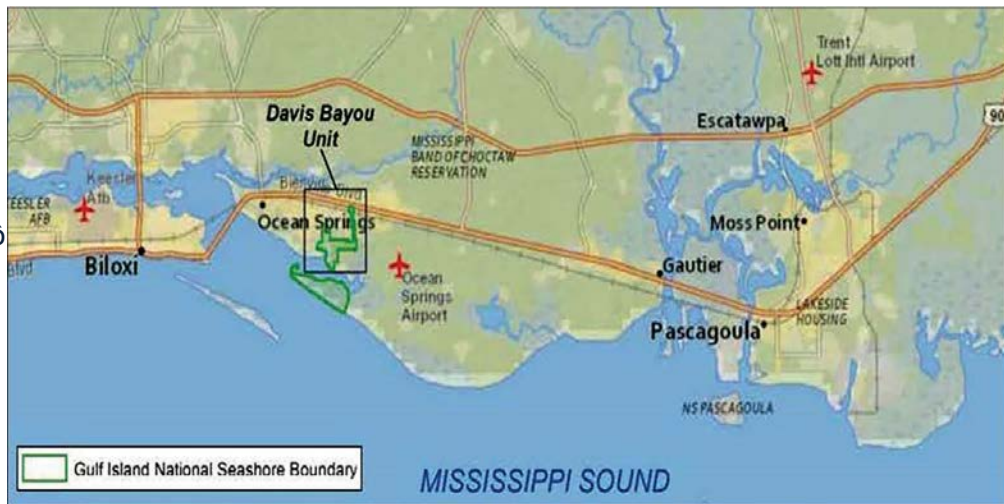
Trent Lott Intl Airport

90

Davis Bayou Unit

MISSISSIPPI BAND OF CHOCTAW RESERVATION

Escatawpa

Keesler Afb

KEESLER AFB

Biloxi

Ocean Springs

Ocean Springs Airport

Moss Point

Gautier

Pascagoula

LAKESIDE HOUSING

NS PASCAGOULA

Gulf Island National Seashore Boundary

MISSISSIPPI SOUND